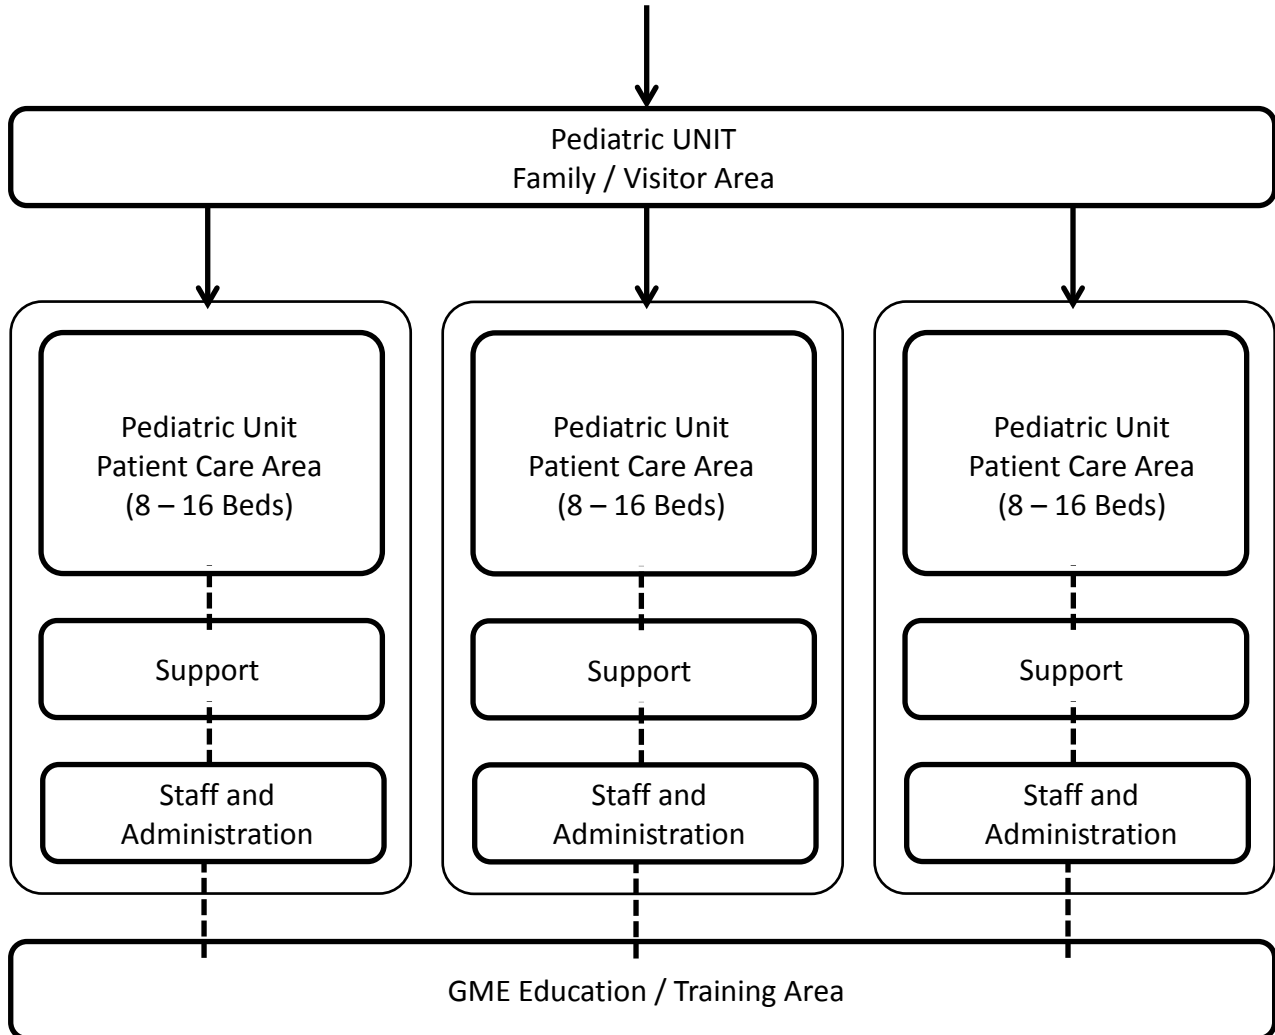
Pediatric UNIT
Family / Visitor Area

Pediatric Unit
Patient Care Area
(8 – 16 Beds)

Support

Staff and
Administration

Pediatric Unit
Patient Care Area
(8 – 16 Beds)

Support

Staff and
Administration

Pediatric Unit
Patient Care Area
(8 – 16 Beds)

Support

Staff and
Administration

GME Education / Training Area